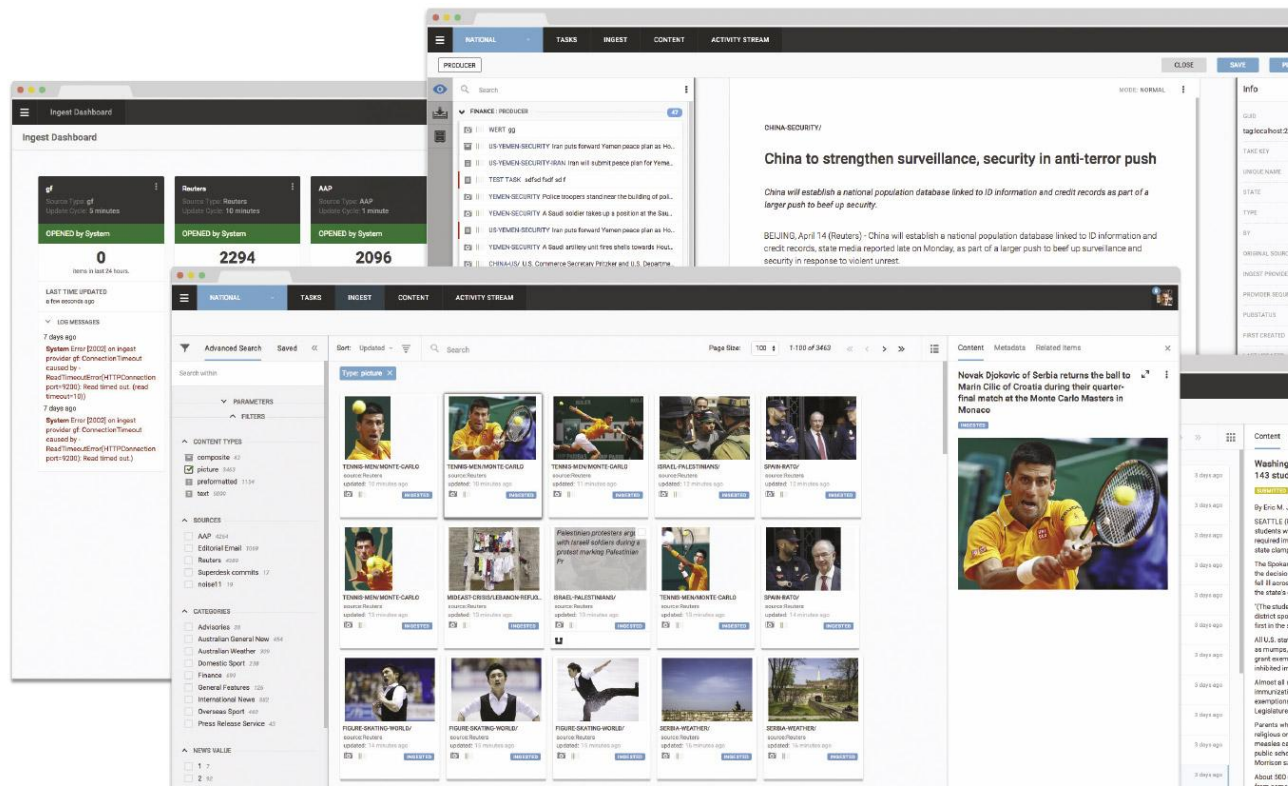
Ingest Dashboard

Ingest Dashboard

gf
Source Type: gf
Update Cycle: 5 minutes
OPENED by System
0
items in last 24 hours

Reuters
Source Type: Reuters
Update Cycle: 10 minutes
OPENED by System
2294

AAP
Source Type: Reuters
Update Cycle: 1 minute
OPENED by System
2096

LAST TIME UPDATED
a few seconds ago

LOG MESSAGES
7 days ago
System Error [2002] on ingest provider gf: ConnectionTimeout caused by - ReadTimeoutError(HTTPConnection port=9200): Read timed out. (read timeout=10))
7 days ago
System Error [2002] on ingest provider gf: ConnectionTimeout caused by - ReadTimeoutError(HTTPConnection port=9200): Read timed out.)

NATIONAL TASKS INGEST CONTENT ACTIVITY STREAM
PRODUCER
CLOSE SAVE
Search
FINANCE / PRODUCER 47
WERT gg
US-YEMEN-SECURITY Iran puts forward Yemen peace plan as Ho...
US-YEMEN-SECURITY-IRAN Iran will submit peace plan for Yeme...
TEST TASK sdfsd fsdf sdf
YEMEN-SECURITY Police troopers stand near the building of pol...
YEMEN-SECURITY A Saudi soldier takes up a position at the Sau...
US-YEMEN-SECURITY Iran puts forward Yemen peace plan as Ho...
YEMEN-SECURITY A Saudi artillery unit fires shells towards Hout...
CHINA-US/ U.S. Commerce Secretary Pritzker and U.S. Departme...
MODE: NORMAL
CHINA-SECURITY/
China to strengthen surveillance, security in anti-terror push
China will establish a national population database linked to ID information and credit records as part of a larger push to beef up security.
BEIJING, April 14 (Reuters) - China will establish a national population database linked to ID information and credit records, state media reported late on Monday, as part of a larger push to beef up surveillance and security in response to violent unrest.
Info
GUID
tag:localhost:2
TAKE KEY
UNIQUE NAME
STATE
TYPE
BY
ORIGINAL SOURCE
INGEST PROVIDER
PROVIDER SEQUENCE
PUBSTATUS
FIRST CREATED

NATIONAL TASKS INGEST CONTENT ACTIVITY STREAM
Advanced Search Saved
Search within
PARAMETERS
FILTERS
CONTENT TYPES
composite 42
picture 3463
preformatted 1134
text 5890
SOURCES
AAP 4264
Editorial Email 1069
Reuters 4586
Superdesk commits 17
noise11 18
CATEGORIES
Advisories 28
Australian General New 494
Australian Weather 609
Domestic Sport 238
Finance 499
General Features 126
International News 882
Overseas Sport 497
Press Release Service 42
NEWS VALUE
1 7
2 82
Sort: Updated
Search
Type: picture
Page Size: 100 1-100 of 3463
TENNIS-MEN/MONTE-CARLO
source:Reuters
updated: 10 minutes ago
INGESTED
TENNIS-MEN/MONTE-CARLO
ISRAEL-PALESTINIANS/
SPAIN-RATO/
MIDEAST-CRISIS/LEBANON-REFUG...
Palestinian protesters argue with Israeli soldiers during a protest marking Palestinian Pr
FIGURE-SKATING-WORLD/
SERBIA-WEATHER/
Content Metadata Related Items
Novak Djokovic of Serbia returns the ball to Marin Cilic of Croatia during their quarter-final match at the Monte Carlo Masters in Monaco
INGESTED
Content
Washing
143 stud
By Eric M.
3 days ago